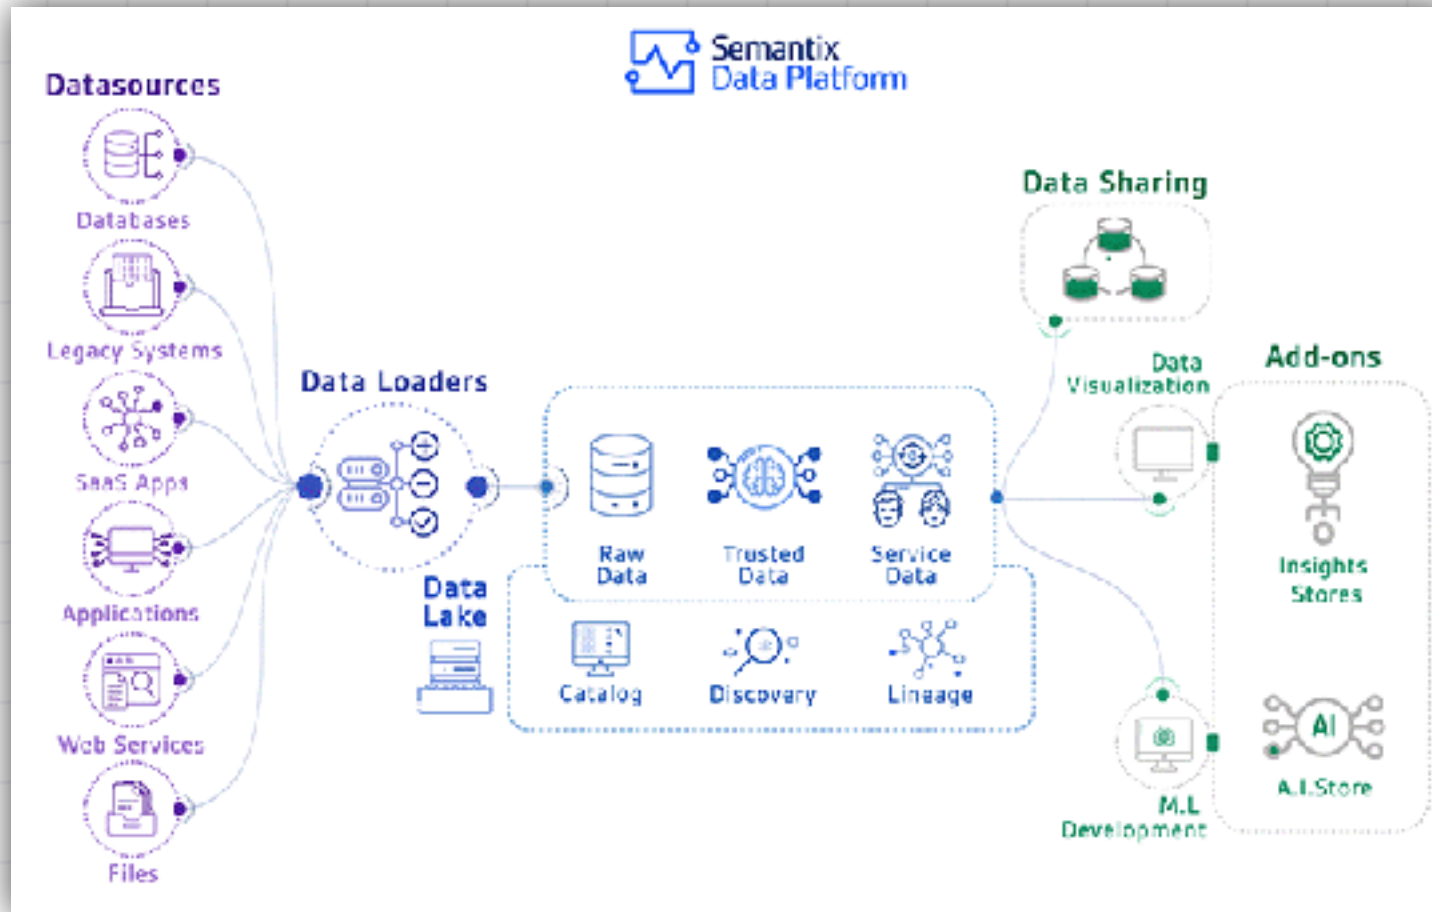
Semantix
Data Platform

Datasources

Databases

Legacy Systems

SaaS Apps

Applications

Web Services

Files

Data Loaders

Data Lake

Raw Data

Trusted Data

Service Data

Catalog

Discovery

Lineage

Data Sharing

Data Visualization

M.L Development

Add-ons

Insights Stores

AI

A.I.Store